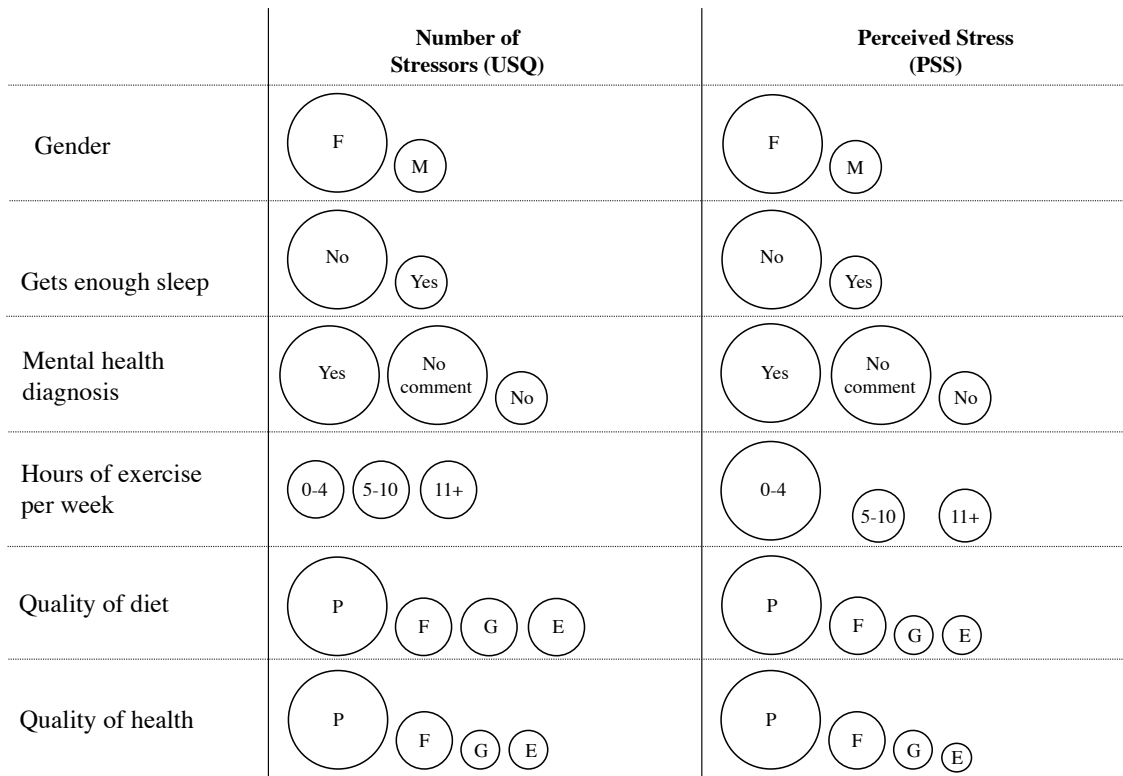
| | Number of Stressors (USQ) | Perceived Stress (PSS) |
|---|---|---|
| Gender | F M | F M |
| Gets enough sleep | No Yes | No Yes |
| Mental health diagnosis | Yes No comment No | Yes No comment No |
| Hours of exercise per week | 0-4 5-10 11+ | 0-4 5-10 11+ |
| Quality of diet | P F G E | P F G E |
| Quality of health | P F G E | P F G E |